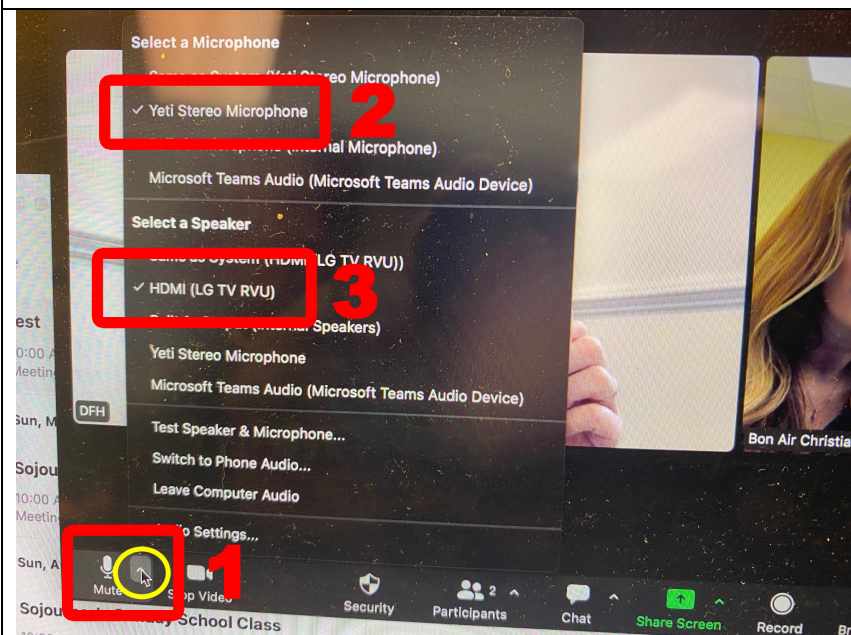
Select a Microphone

Same as System (Yeti Stereo Microphone)

✓ Yeti Stereo Microphone

2

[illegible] Microphone (Internal Microphone)

Microsoft Teams Audio (Microsoft Teams Audio Device)

Select a Speaker

Same as System (HDMI (LG TV RVU))

✓ HDMI (LG TV RVU)

3

Built-in Speaker (Internal Speakers)

Yeti Stereo Microphone

Microsoft Teams Audio (Microsoft Teams Audio Device)

Test Speaker & Microphone...

Switch to Phone Audio...

Leave Computer Audio

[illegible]o Settings...

1

est

0:00 A

Meetin

Sun, M

Sojou

10:00 A

Meetin

Sun, A

Sojou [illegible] School Class

DFH

Bon Air Christia

Mute

Stop Video

Security

Participants 2

Chat

Share Screen

Record

Br